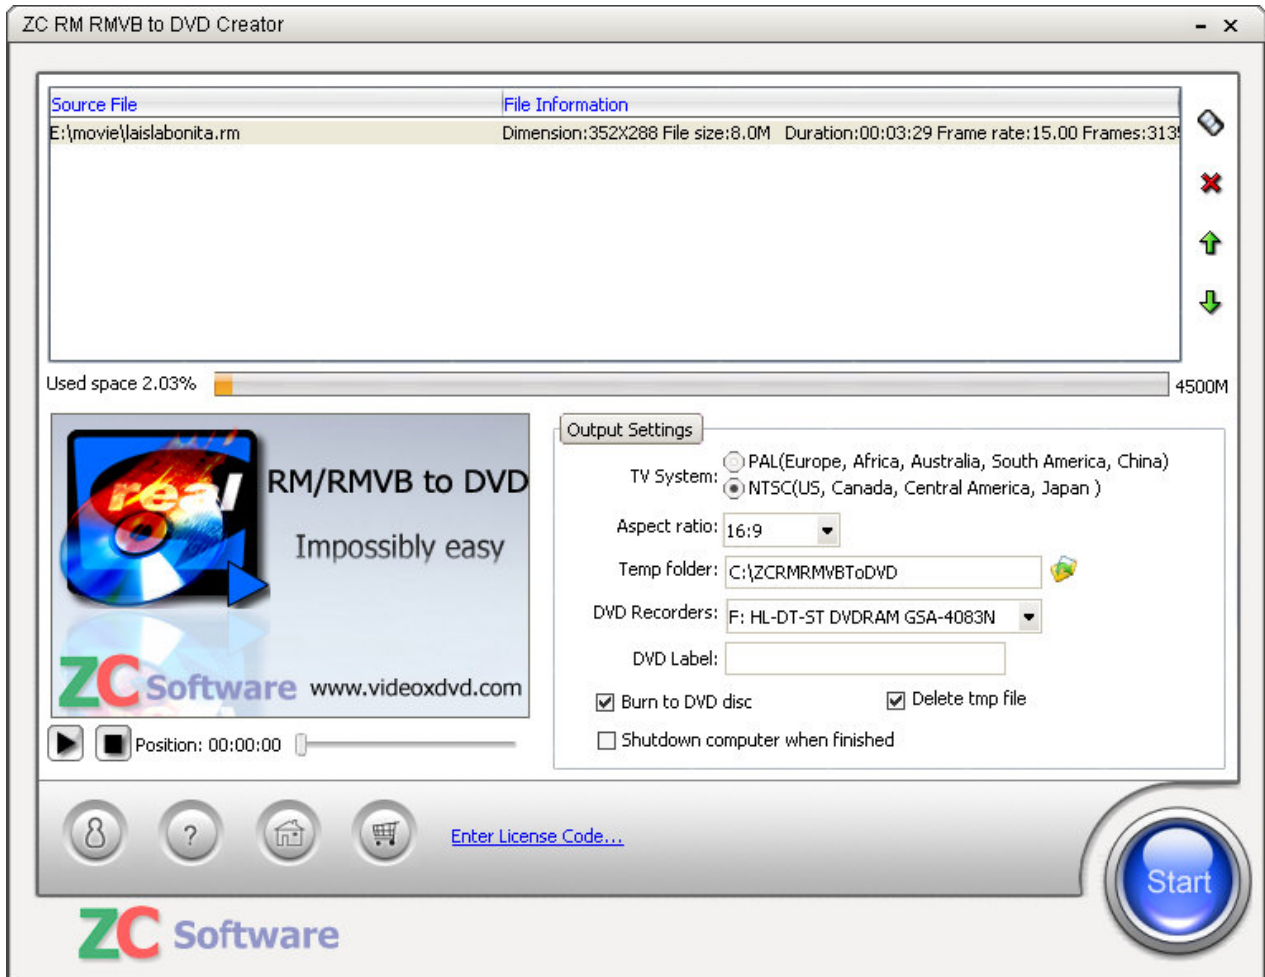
ZC RM RMVB to DVD Creator

- ×

| Source File | File Information |
|---|---|
| E:\movie\laislabonita.rm | Dimension:352X288 File size:8.0M Duration:00:03:29 Frame rate:15.00 Frames:313 |

Used space 2.03%

4500M

real

RM/RMVB to DVD

Impossibly easy

ZC Software www.videoxdvd.com

Position: 00:00:00

Output Settings

TV System: PAL(Europe, Africa, Australia, South America, China) NTSC(US, Canada, Central America, Japan )

Aspect ratio: 16:9

Temp folder: C:\ZCRMRMVBToDVD

DVD Recorders: F: HL-DT-ST DVDRAM GSA-4083N

DVD Label:

Burn to DVD disc

Delete tmp file

Shutdown computer when finished

Enter License Code...

Start

ZC Software